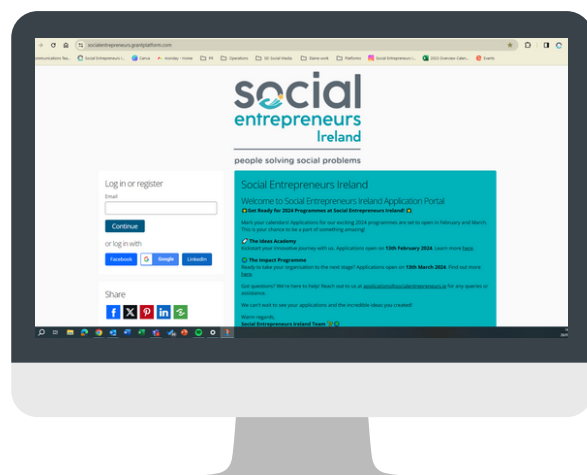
socialentrepreneurs.grantplatform.com

ommunications Tea... Social Entrepreneurs I... Canva Asolaby - Home FX Operations SEI Social Media Elaine work Platforms Social Entrepreneurs I... 2023 Overview Calen... Events

social entrepreneurs Ireland

people solving social problems

Log in or register

Email

Continue

or log in with

Facebook Google LinkedIn

Share

Social Entrepreneurs Ireland

Welcome to Social Entrepreneurs Ireland Application Portal

Get Ready for 2024 Programmes at Social Entrepreneurs Ireland!

Mark your calendars! Applications for our exciting 2024 programmes are set to open in February and March. This is your chance to be a part of something amazing!

The Ideas Academy
Kickstart your innovative journey with us. Applications open on 15th February 2024. Learn more here.

The Impact Programme
Ready to take your organisation to the next stage? Applications open on 13th March 2024. Find out more here.

Got questions? We're here to help! Reach out to us at applications@socialentrepreneurs.ie for any queries or assistance.

We can't wait to see your applications and the incredible ideas you created!

Warm regards,
Social Entrepreneurs Ireland Team